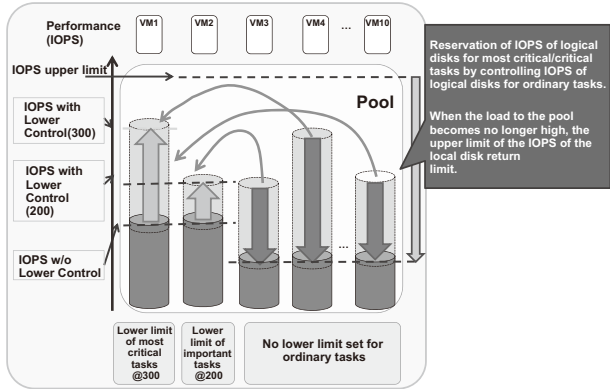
Performance (IOPS)

VM1 VM2 VM3 VM4 ... VM10

IOPS upper limit

Pool

IOPS with Lower Control(300)

IOPS with Lower Control (200)

IOPS w/o Lower Control

...

Reservation of IOPS of logical disks for most critical/critical tasks by controlling IOPS of logical disks for ordinary tasks.

When the load to the pool becomes no longer high, the upper limit of the IOPS of the local disk return limit.

Lower limit of most critical tasks @300

Lower limit of important tasks @200

No lower limit set for ordinary tasks